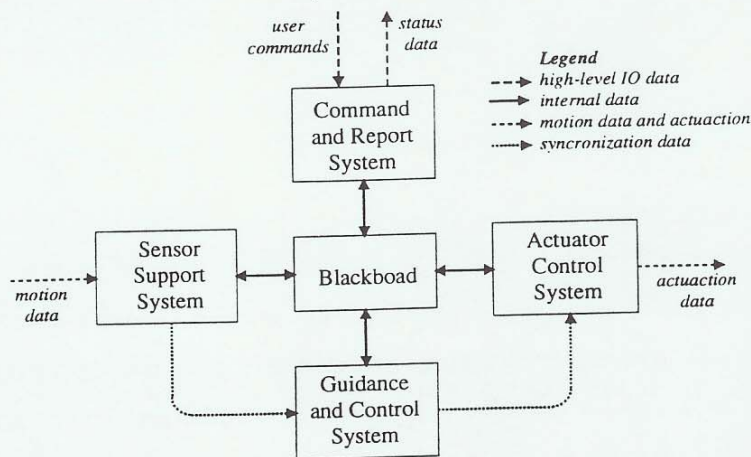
user commands

status data

Legend
high-level IO data
internal data
motion data and actuaction
syncronization data

Command and Report System

Sensor Support System

Blackboad

Actuator Control System

motion data

actuaction data

Guidance and Control System